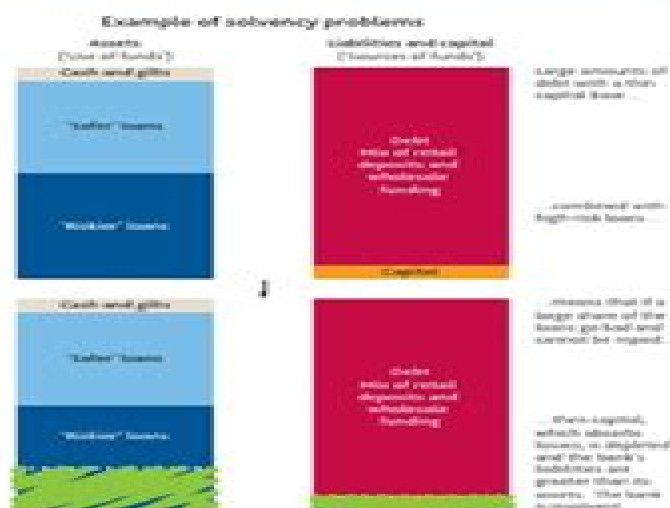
Example of solvency problems

Assets
("use of funds")

Liabilities and capital
("sources of funds")

Cash and gilts

"Safer" loans

"Riskier" loans

Debt
Mix of retail deposits and wholesale funding

Capital

Large amounts of debt with a thin capital base...

...combined with high-risk loans...

Cash and gilts

"Safer" loans

"Riskier" loans

Debt
Mix of retail deposits and wholesale funding

...means that if a large share of the loans go bad and cannot be repaid...

...the capital, which absorbs losses, is depleted and the bank's liabilities are greater than its assets. The bank is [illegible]